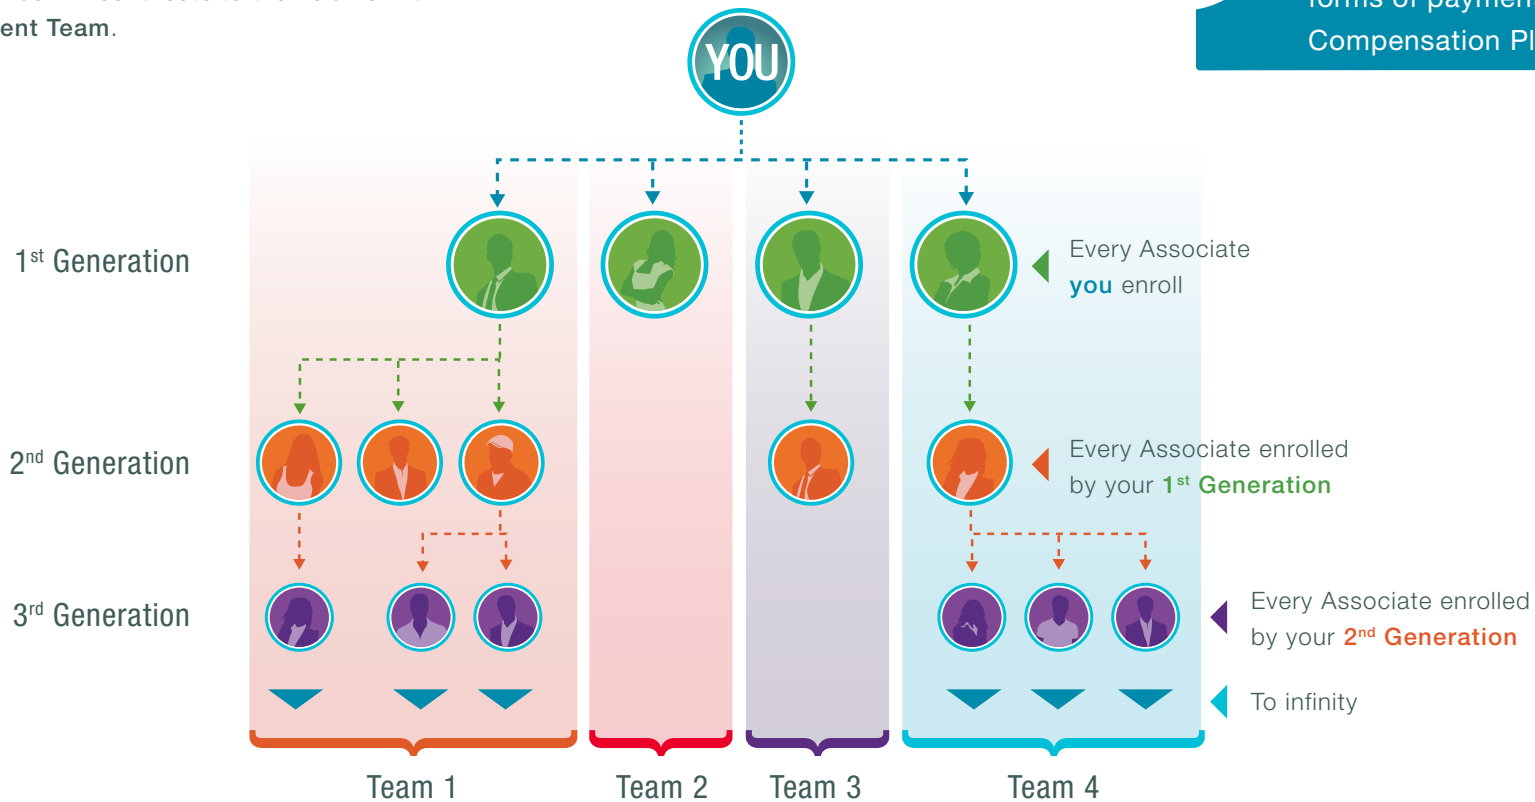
ent Team.

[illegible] forms of paymen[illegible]
Compensation Pl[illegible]

YOU

1st Generation

Every Associate you enroll

2nd Generation

Every Associate enrolled by your 1st Generation

3rd Generation

Every Associate enrolled by your 2nd Generation

To infinity

Team 1

Team 2

Team 3

Team 4